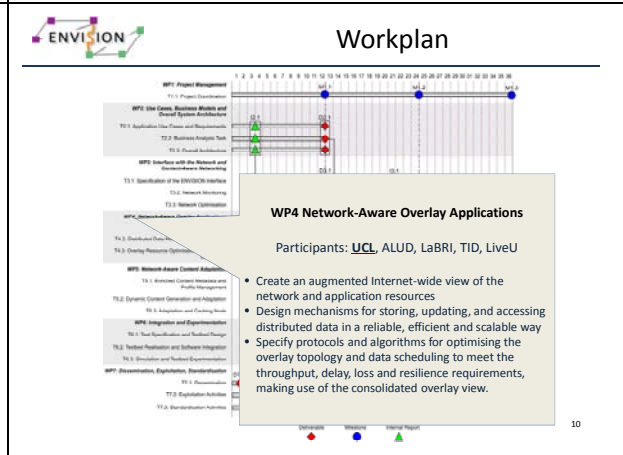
ENVISION

Workplan

1 2 3 4 5 6 7 8 9 10 11 12 13 14 15 16 17 18 19 20 21 22 23 24 25 26 27 28 29 30 31 32 33 34 35 36

WP1: Project Management

T1.1: Project Coordination

M1.1

M1.2

M1.3

WP2: Use Cases, Business Models and Overall System Architecture

T2.1: Application Use Cases and Requirements

T2.2: Business Analysis Task

T2.3: Overall Architecture

D2.1

D2.1

WP3: Interface with the Network and Content-Aware Networking

T3.1: Specification of the ENVISION Interface

T3.2: Network Monitoring

T3.3: Network Optimisation

D3.1

D3.1

WP4: Network-Aware Overlay Applications

T4.2: Distributed Data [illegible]

T4.3: Overlay Resource Optimisation

WP5: Network-Aware Content Adaptation

T5.1: Annotated Content Metadata and Profile Management

T5.2: Dynamic Content Generation and Adaptation

T5.3: Adaptation and Caching Node

WP6: Integration and Experimentation

T6.1: Test Specification and Testbed Design

T6.2: Testbed Realisation and Software Integration

T6.3: Simulation and Testbed Experimentation

WP7: Dissemination, Exploitation, Standardisation

T7.1: Dissemination

T7.2: Exploitation Activities

T7.3: Standardisation Activities

WP4 Network-Aware Overlay Applications

Participants: UCL, ALUD, LaBRI, TID, LiveU

• Create an augmented Internet-wide view of the network and application resources
• Design mechanisms for storing, updating, and accessing distributed data in a reliable, efficient and scalable way
• Specify protocols and algorithms for optimising the overlay topology and data scheduling to meet the throughput, delay, loss and resilience requirements, making use of the consolidated overlay view.

Deliverable

Milestone

Internal Report

10